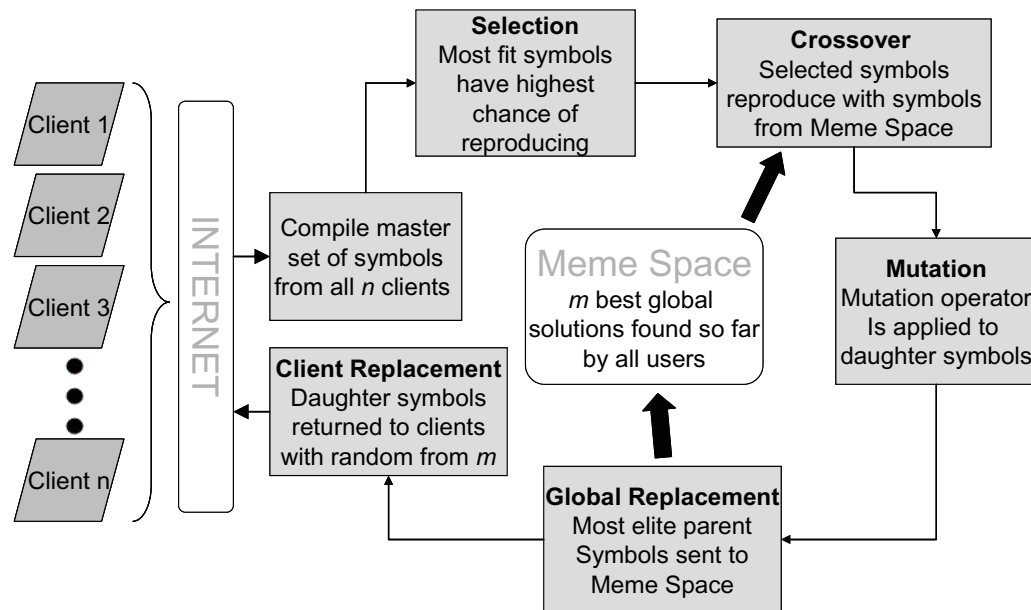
Client 1

Client 2

Client 3

Client n

INTERNET

Compile master set of symbols from all *n* clients

**Selection**
Most fit symbols have highest chance of reproducing

**Crossover**
Selected symbols reproduce with symbols from Meme Space

Meme Space
*m* best global solutions found so far by all users

**Mutation**
Mutation operator Is applied to daughter symbols

**Client Replacement**
Daughter symbols returned to clients with random from *m*

**Global Replacement**
Most elite parent Symbols sent to Meme Space